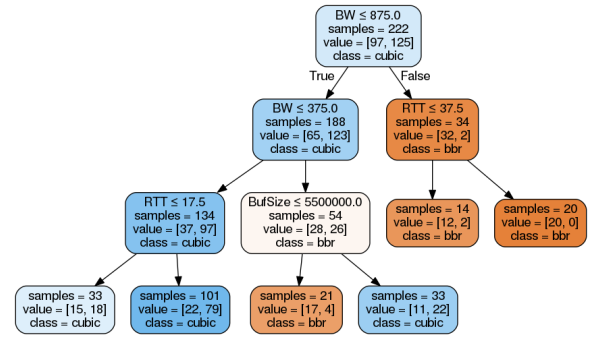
BW ≤ 875.0
samples = 222
value = [97, 125]
class = cubic

True

False

BW ≤ 375.0
samples = 188
value = [65, 123]
class = cubic

RTT ≤ 37.5
samples = 34
value = [32, 2]
class = bbr

RTT ≤ 17.5
samples = 134
value = [37, 97]
class = cubic

BufSize ≤ 5500000.0
samples = 54
value = [28, 26]
class = bbr

samples = 14
value = [12, 2]
class = bbr

samples = 20
value = [20, 0]
class = bbr

samples = 33
value = [15, 18]
class = cubic

samples = 101
value = [22, 79]
class = cubic

samples = 21
value = [17, 4]
class = bbr

samples = 33
value = [11, 22]
class = cubic